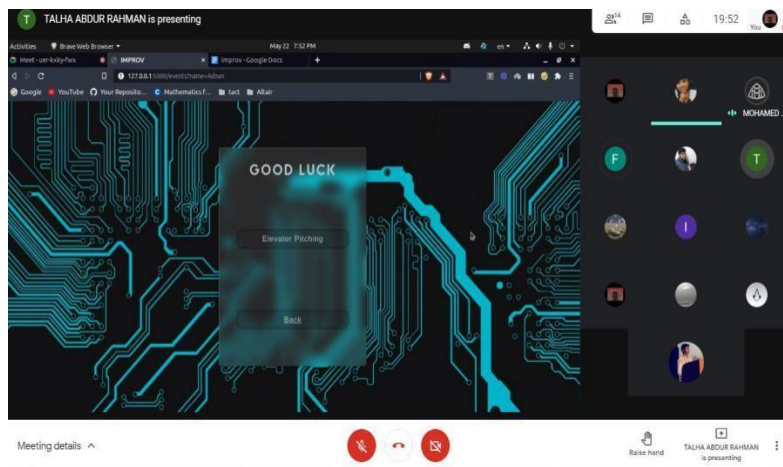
T TALHA ABDUR RAHMAN is presenting

14 19:52 You

Activities Brave Web Browser May 22 7:52 PM

Meet - uer-kxky-fwx IMPROV Improv - Google Docs

127.0.0.1:5000/events?name=Adnan

Google YouTube Your Reposito... Mathematics f... tact Altair

GOOD LUCK

Elevator Pitching

Back

MOHAMED ...

F

T

I

Meeting details ^

Raise hand

TALHA ABDUR RAHMAN is presenting